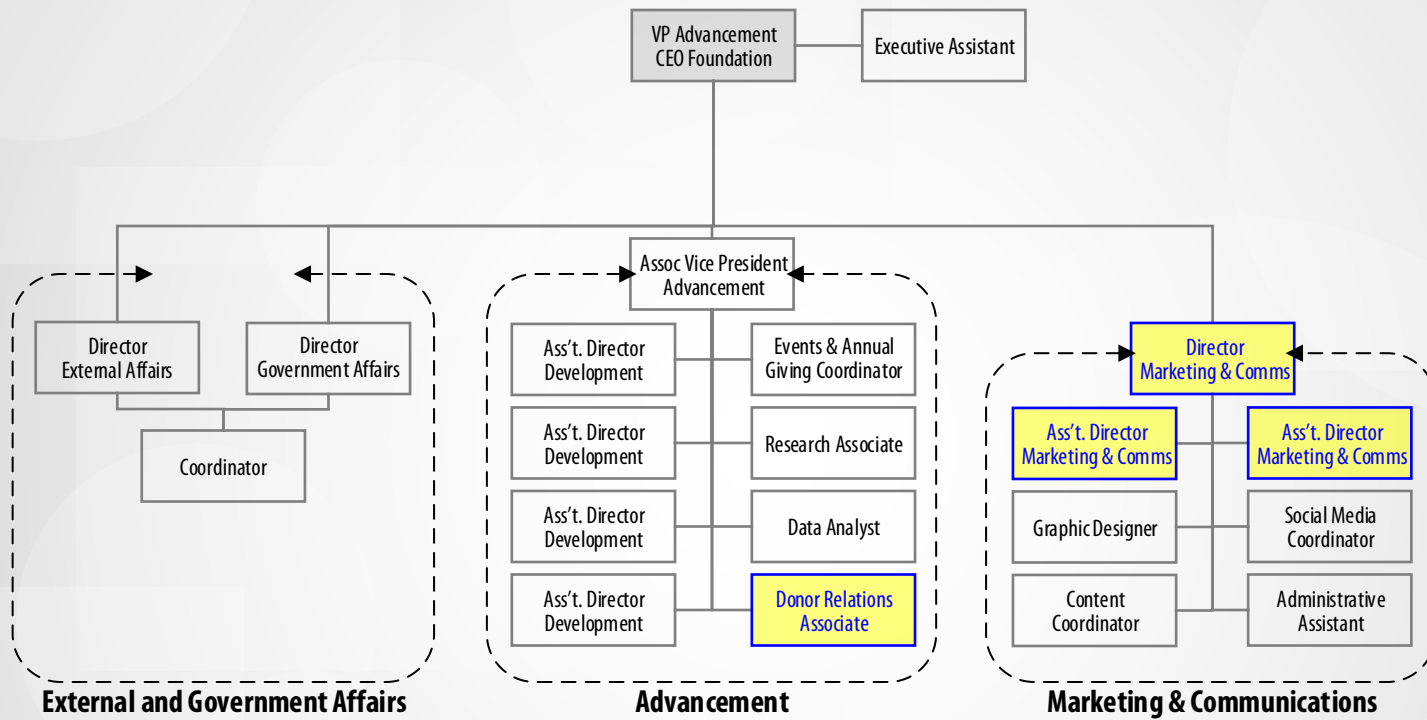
VP Advancement
CEO Foundation

Executive Assistant

Director
External Affairs

Director
Government Affairs

Coordinator

External and Government Affairs

Assoc Vice President
Advancement

Ass't. Director
Development

Events & Annual
Giving Coordinator

Ass't. Director
Development

Research Associate

Ass't. Director
Development

Data Analyst

Ass't. Director
Development

Donor Relations
Associate

Advancement

Director
Marketing & Comms

Ass't. Director
Marketing & Comms

Ass't. Director
Marketing & Comms

Graphic Designer

Social Media
Coordinator

Content
Coordinator

Administrative
Assistant

Marketing & Communications